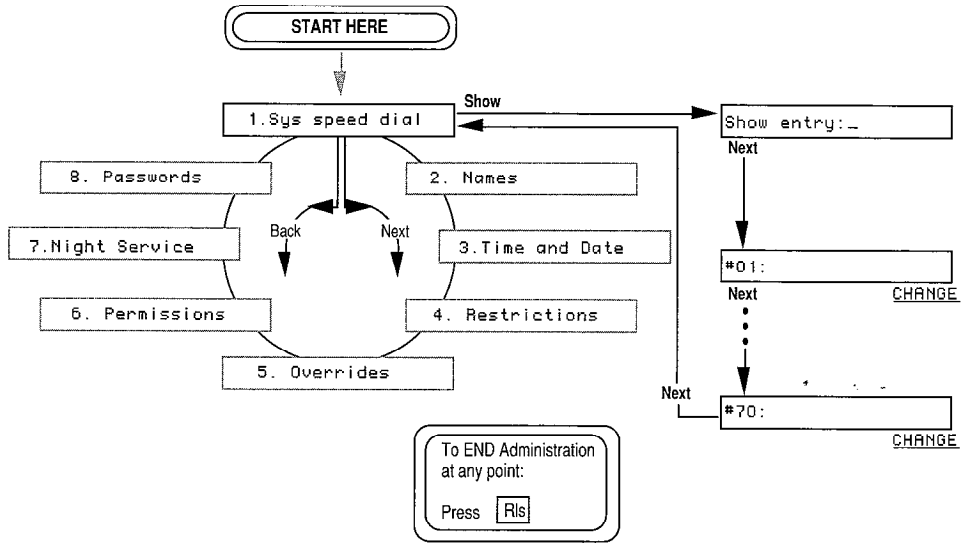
START HERE

1.Sys speed dial

Show

Show entry:_

Next

8. Passwords

2. Names

Back

Next

7.Night Service

3.Time and Date

#01:

Next

CHANGE

6. Permissions

4. Restrictions

5. Overrides

Next

#70:

CHANGE

To END Administration at any point:

Press Rls